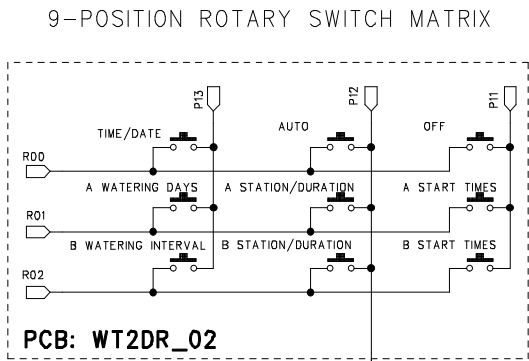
9-POSITION ROTARY SWITCH MATRIX

P13

P12

P11

TIME/DATE

AUTO

OFF

R00

A WATERING DAYS

A STATION/DURATION

A START TIMES

R01

B WATERING INTERVAL

B STATION/DURATION

B START TIMES

R02

PCB: WT2DR_02